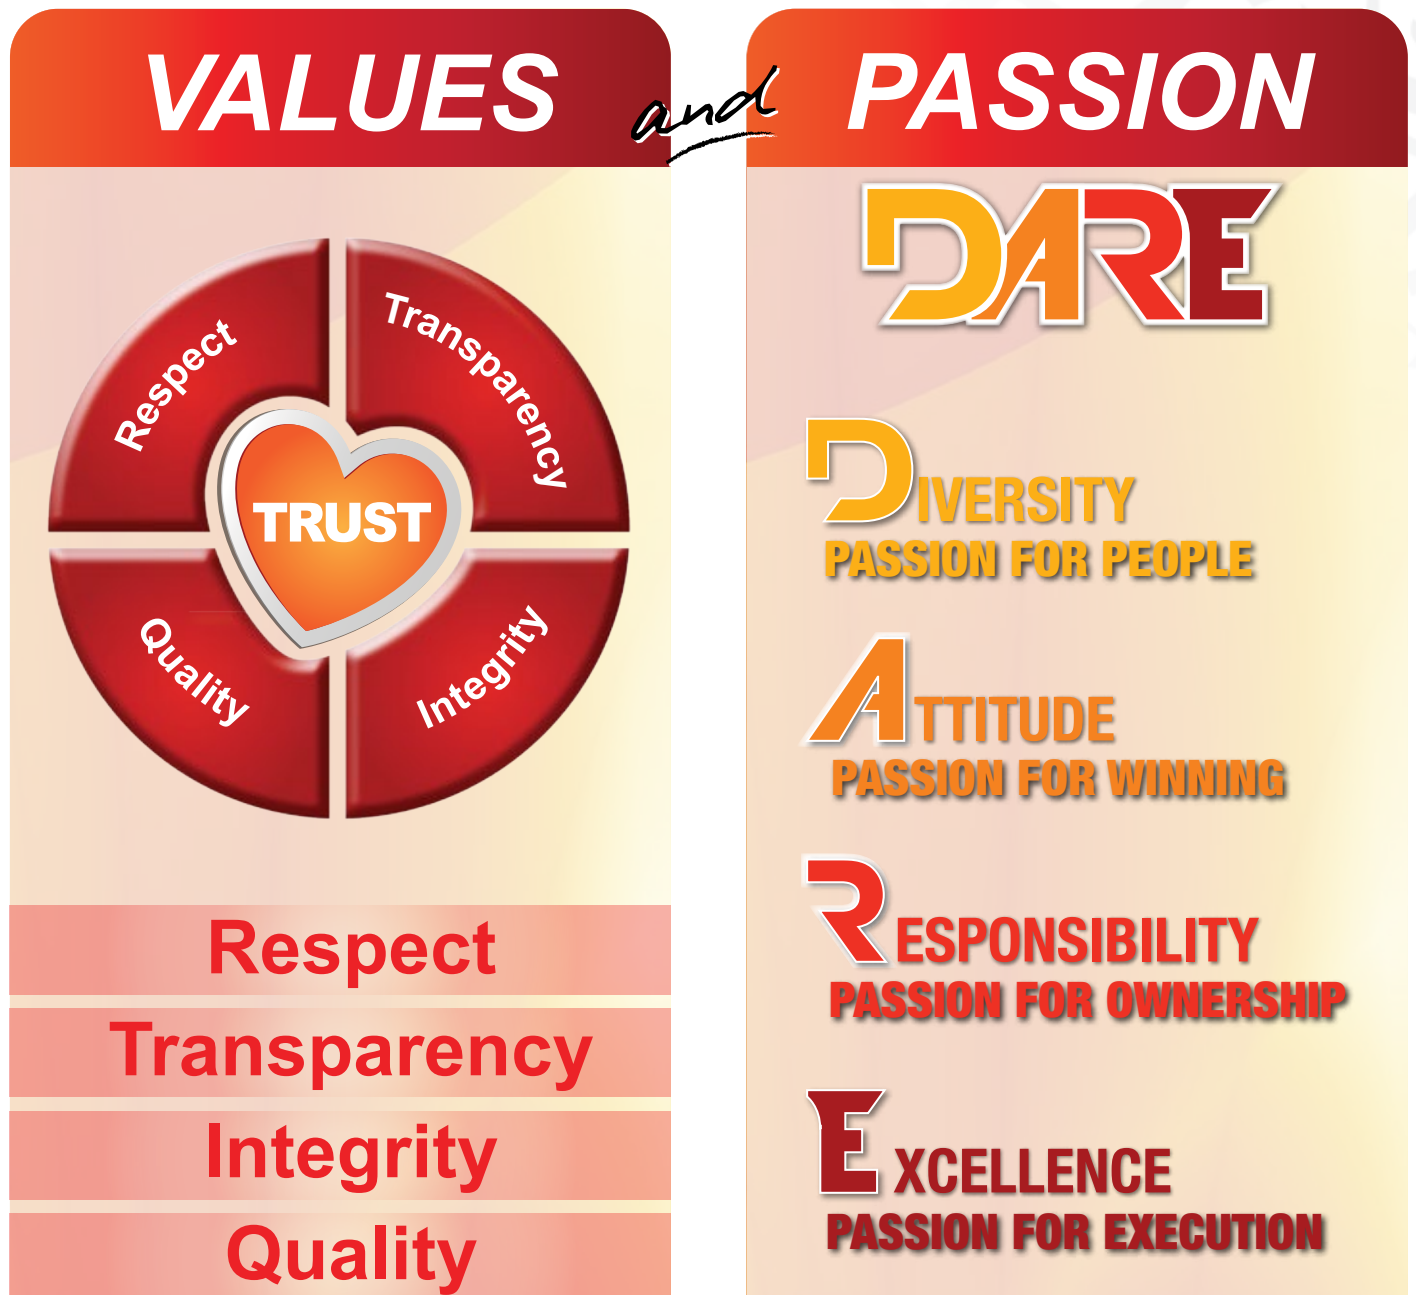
VALUES and PASSION

Respect
Transparency
TRUST
Quality
Integrity

Respect
Transparency
Integrity
Quality

DARE

DIVERSITY
PASSION FOR PEOPLE

ATTITUDE
PASSION FOR WINNING

RESPONSIBILITY
PASSION FOR OWNERSHIP

EXCELLENCE
PASSION FOR EXECUTION